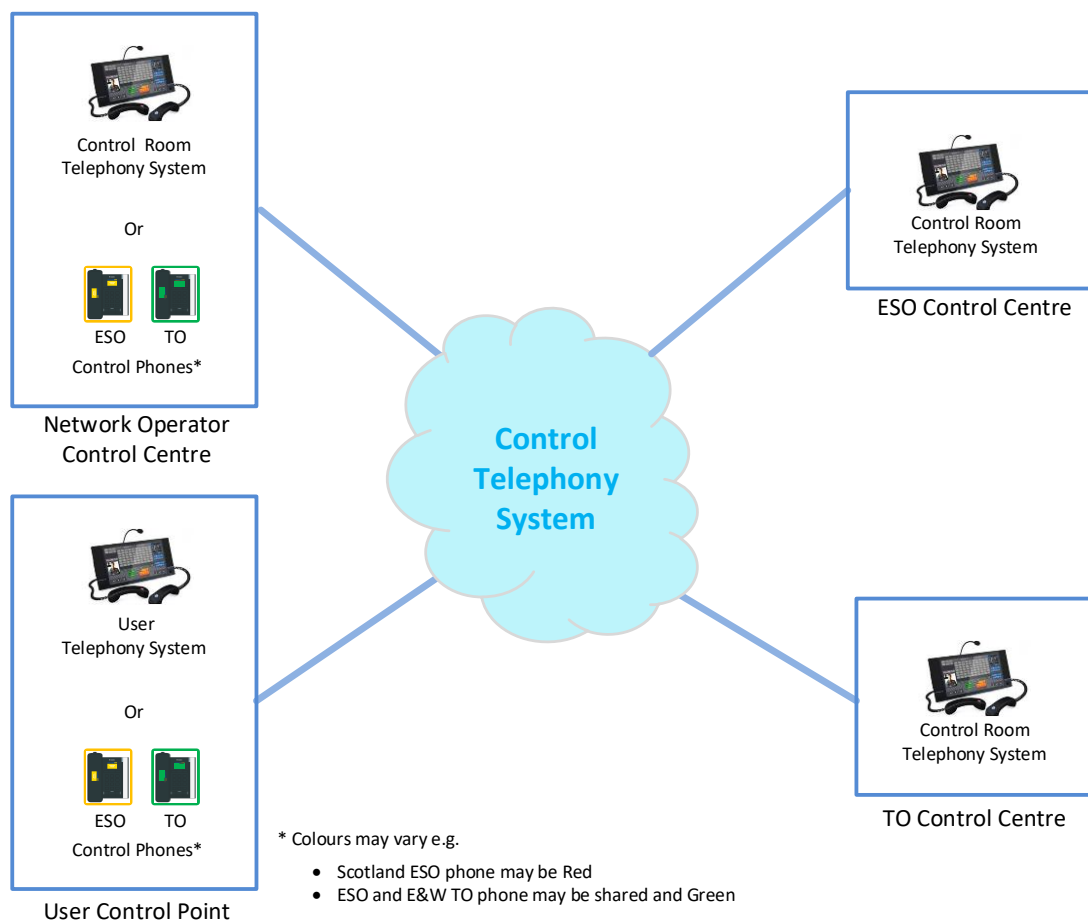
Control Room Telephony System

Or

ESO TO

Control Phones*

Network Operator Control Centre

Control Room Telephony System

ESO Control Centre

Control Telephony System

User Telephony System

Or

ESO TO

Control Phones*

User Control Point

Control Room Telephony System

TO Control Centre

* Colours may vary e.g.

- Scotland ESO phone may be Red
- ESO and E&W TO phone may be shared and Green